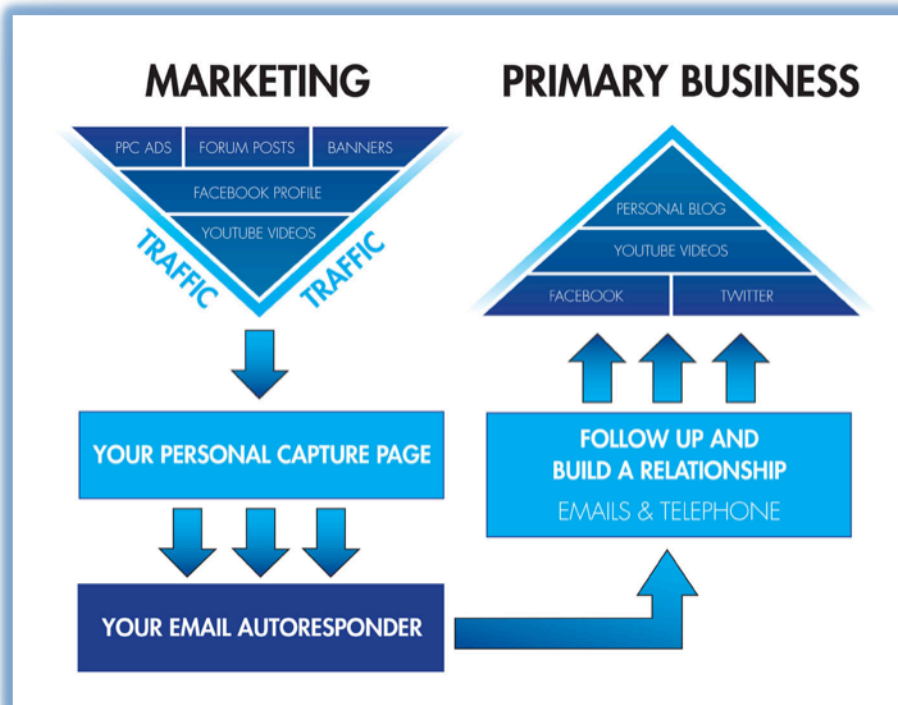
MARKETING

PPC ADS
FORUM POSTS
BANNERS
FACEBOOK PROFILE
YOUTUBE VIDEOS
TRAFFIC
TRAFFIC

YOUR PERSONAL CAPTURE PAGE

YOUR EMAIL AUTORESPONDER

PRIMARY BUSINESS

PERSONAL BLOG
YOUTUBE VIDEOS
FACEBOOK
TWITTER

FOLLOW UP AND BUILD A RELATIONSHIP
EMAILS & TELEPHONE